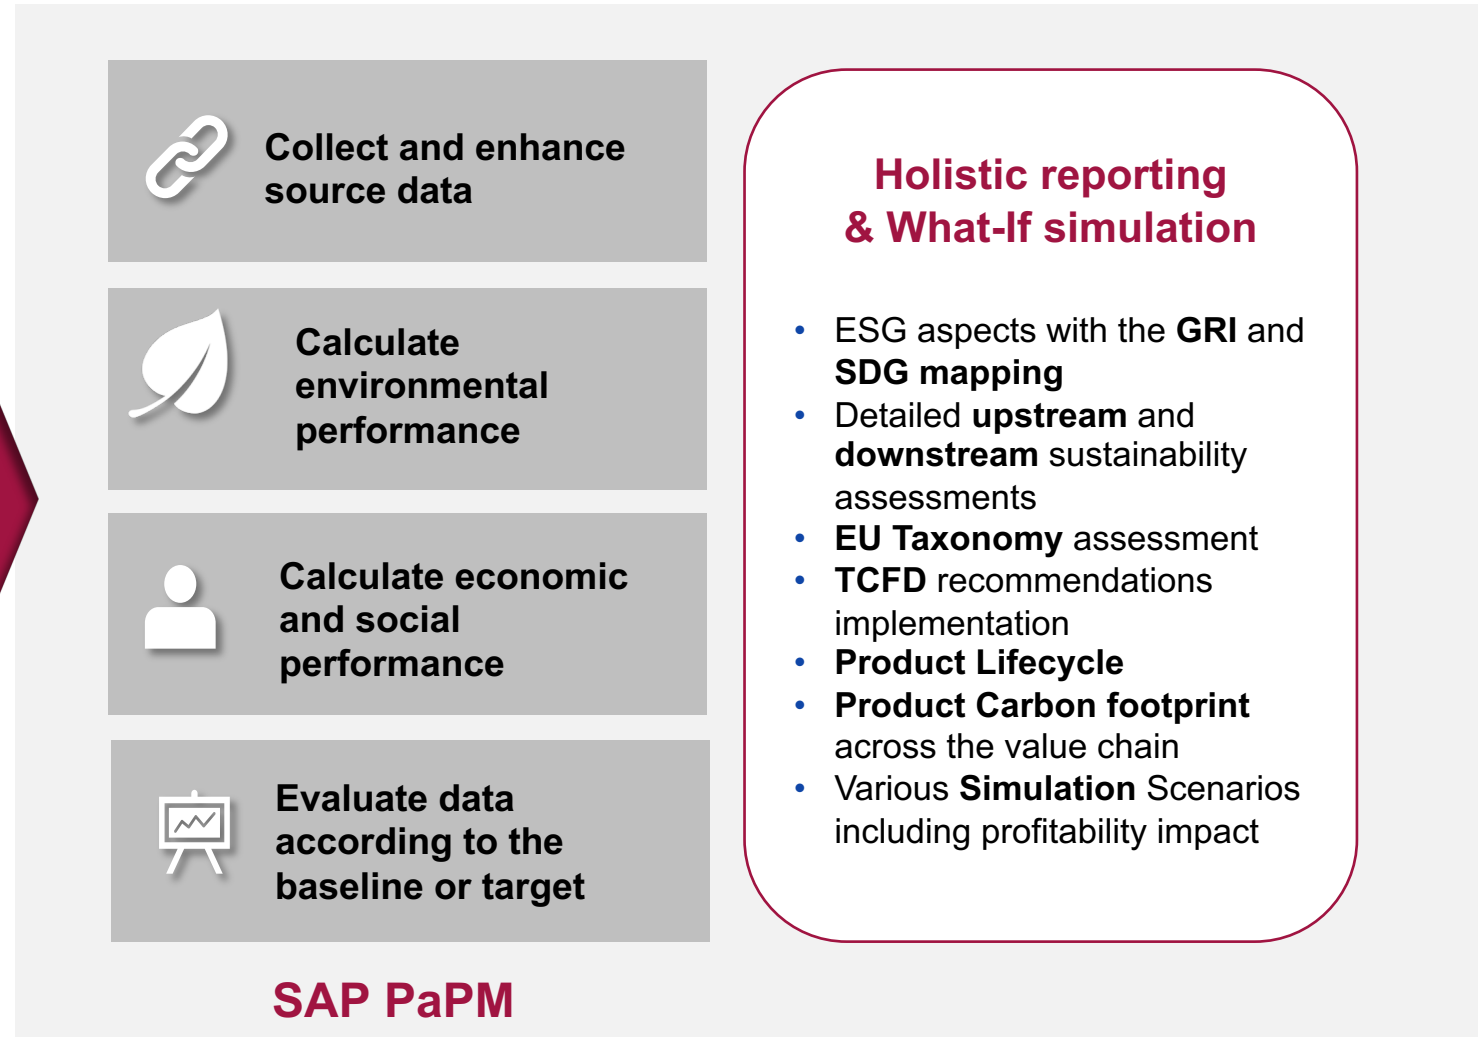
Collect and enhance source data

Calculate environmental performance

Calculate economic and social performance

Evaluate data according to the baseline or target

SAP PaPM

Holistic reporting & What-If simulation

- ESG aspects with the **GRI** and **SDG mapping**
- Detailed **upstream** and **downstream** sustainability assessments
- **EU Taxonomy** assessment
- **TCFD** recommendations implementation
- **Product Lifecycle**
- **Product Carbon footprint** across the value chain
- Various **Simulation** Scenarios including profitability impact